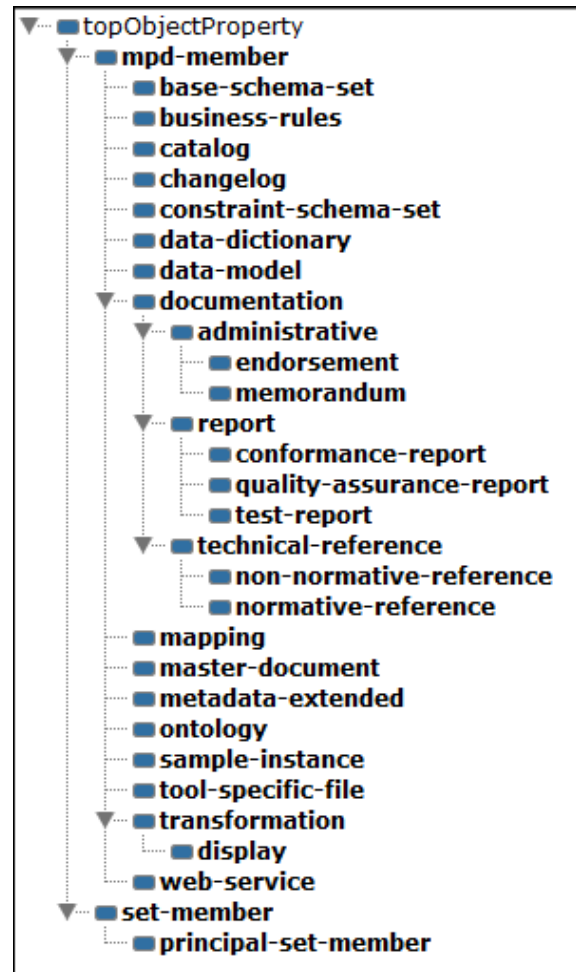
topObjectProperty
mpd-member
base-schema-set
business-rules
catalog
changelog
constraint-schema-set
data-dictionary
data-model
documentation
administrative
endorsement
memorandum
report
conformance-report
quality-assurance-report
test-report
technical-reference
non-normative-reference
normative-reference
mapping
master-document
metadata-extended
ontology
sample-instance
tool-specific-file
transformation
display
web-service
set-member
principal-set-member